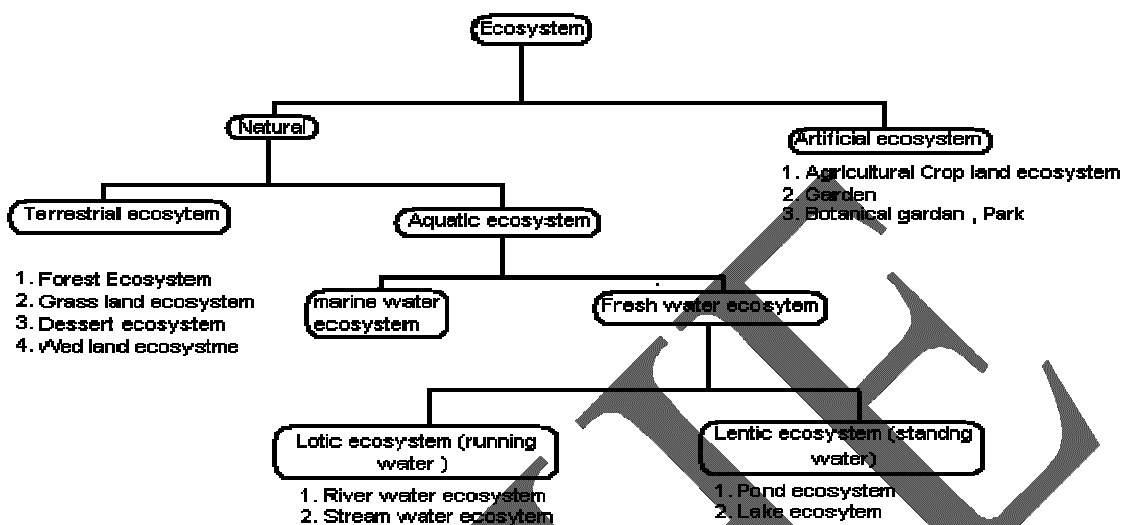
Ecosystem

Natural

Artificial ecosystem

1. Agricultural Crop land ecosystem
2. Garden
3. Botanical gardan , Park

Terrestrial ecosytem

Aquatic ecosystem

1. Forest Ecosystem
2. Grass land ecosystem
3. Dessert ecosystem
4. Wed land ecosystme

marine water ecosystem

Fresh water ecosytem

Lotic ecosystem (running water )

1. River water ecosystem
2. Stream water ecosytem

Lentic ecosystem (standng water)

1. Pond ecosystem
2. Lake ecosytem